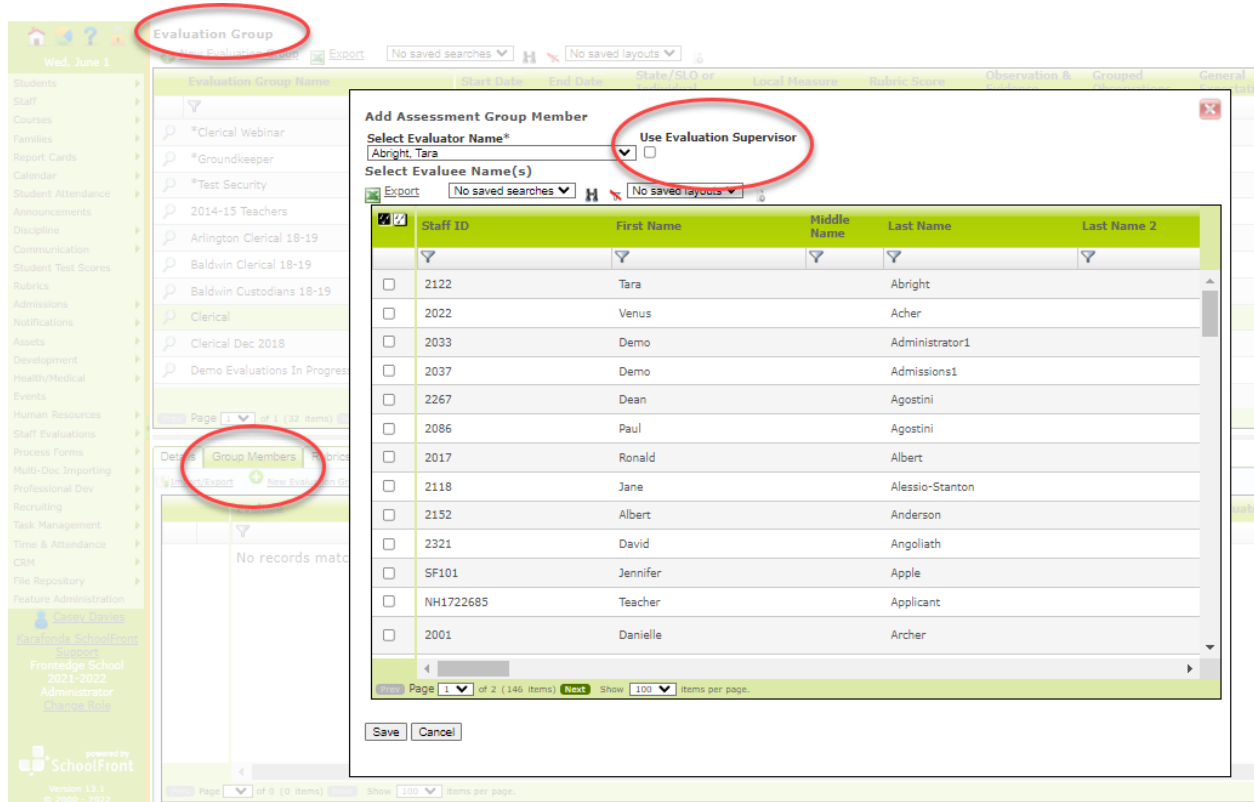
Wed. June 1

Students
Staff
Courses
Families
Report Cards
Calendar
Student Attendance
Announcements
Discipline
Communication
Student Test Scores
Rubrics
Admissions
Notifications
Assets
Development
Health/Medical
Events
Human Resources
Staff Evaluations
Process Forms
Multi-Doc Importing
Professional Dev
Recruiting
Task Management
Time & Attendance
CRM
File Repository
Feature Administration

Casey Davies
Karafonda SchoolFront Support
Frontedge School
2021-2022
Administrator
Change Role

powered by
SchoolFront
Version 13.1
© 2000 - 2021

Evaluation Group

New Evaluation Group Export No saved searches No saved layouts

| Evaluation Group Name | Start Date | End Date | State/SLO or Individual | Local Measure | Rubric Score | Observation & Evidence | Grouped Observations | General Evaluation |
|---|---|---|---|---|---|---|---|---|
| *Clerical Webinar | | | | | | | | |
| *Groundkeeper | | | | | | | | |
| *Test Security | | | | | | | | |
| 2014-15 Teachers | | | | | | | | |
| Arlington Clerical 18-19 | | | | | | | | |
| Baldwin Clerical 18-19 | | | | | | | | |
| Baldwin Custodians 18-19 | | | | | | | | |
| Clerical | | | | | | | | |
| Clerical Dec 2018 | | | | | | | | |
| Demo Evaluations In Progress | | | | | | | | |

Page 1 of 1 (32 items)

Details Group Members Rubrics

Import/Export New Evaluation Gr

No records matc

Page 0 of 0 (0 items) Show 100 items per page.

Add Assessment Group Member

Select Evaluator Name* Use Evaluation Supervisor
Abright, Tara
Select Evaluee Name(s)
Export No saved searches No saved layouts

| | Staff ID | First Name | Middle Name | Last Name | Last Name 2 |
|---|---|---|---|---|---|
| ☐ | 2122 | Tara | | Abright | |
| ☐ | 2022 | Venus | | Acher | |
| ☐ | 2033 | Demo | | Administrator1 | |
| ☐ | 2037 | Demo | | Admissions1 | |
| ☐ | 2267 | Dean | | Agostini | |
| ☐ | 2086 | Paul | | Agostini | |
| ☐ | 2017 | Ronald | | Albert | |
| ☐ | 2118 | Jane | | Alessio-Stanton | |
| ☐ | 2152 | Albert | | Anderson | |
| ☐ | 2321 | David | | Angoliath | |
| ☐ | SF101 | Jennifer | | Apple | |
| ☐ | NH1722685 | Teacher | | Applicant | |
| ☐ | 2001 | Danielle | | Archer | |

Prev Page 1 of 2 (146 items) Next Show 100 items per page.

Save Cancel